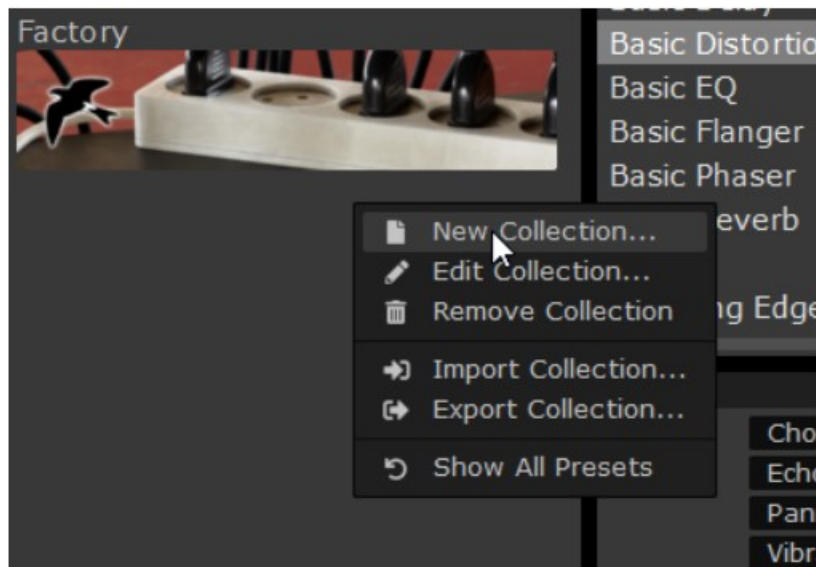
Factory

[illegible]
Basic Distortio
Basic EQ
Basic Flanger
Basic Phaser
everb
ng Edge

New Collection...
Edit Collection...
Remove Collection
Import Collection...
Export Collection...
Show All Presets

Cho
Echo
Pan
Vibr